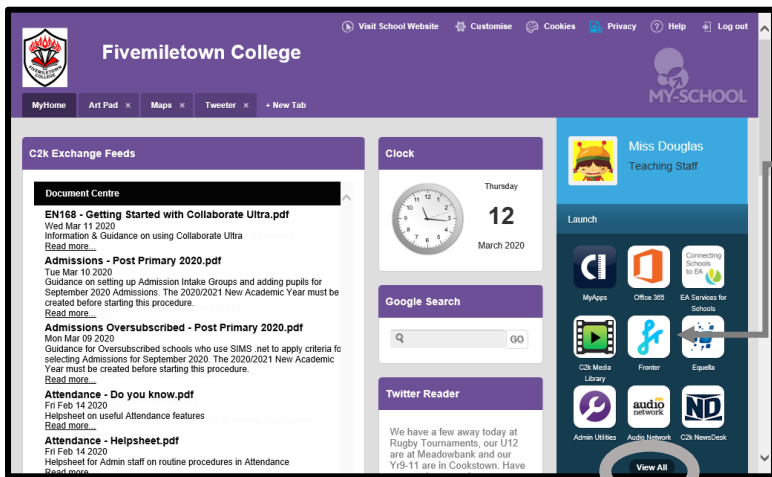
Visit School Website Customise Cookies Privacy Help Log out

FIVEMILETOWN COLLEGE

Fivemiletown College

MY-SCHOOL

MyHome Art Pad × Maps × Tweeter × + New Tab

C2k Exchange Feeds

Document Centre

EN168 - Getting Started with Collaborate Ultra.pdf
Wed Mar 11 2020
Information & Guidance on using Collaborate Ultra
Read more...

Admissions - Post Primary 2020.pdf
Tue Mar 10 2020
Guidance on setting up Admission Intake Groups and adding pupils for September 2020 Admissions. The 2020/2021 New Academic Year must be created before starting this procedure.
Read more...

Admissions Oversubscribed - Post Primary 2020.pdf
Mon Mar 09 2020
Guidance for Oversubscribed schools who use SIMS .net to apply criteria fo selecting Admissions for September 2020. The 2020/2021 New Academic Year must be created before starting this procedure.
Read more...

Attendance - Do you know.pdf
Fri Feb 14 2020
Helpsheet on useful Attendance features
Read more...

Attendance - Helpsheet.pdf
Fri Feb 14 2020
Helpsheet for Admin staff on routine procedures in Attendance
Read more...

Clock

Thursday
12
March 2020

Google Search

GO

Twitter Reader

We have a few away today at Rugby Tournaments, our U12 are at Meadowbank and our Yr9-11 are in Cookstown. Have

Miss Douglas
Teaching Staff

Launch

MyApps
Office 365
Connecting Schools to EA
EA Services for Schools
C2k Media Library
Fronter
Equella
Admin Utilities
audio network
Audio Network
ND
C2k NewsDesk

View All